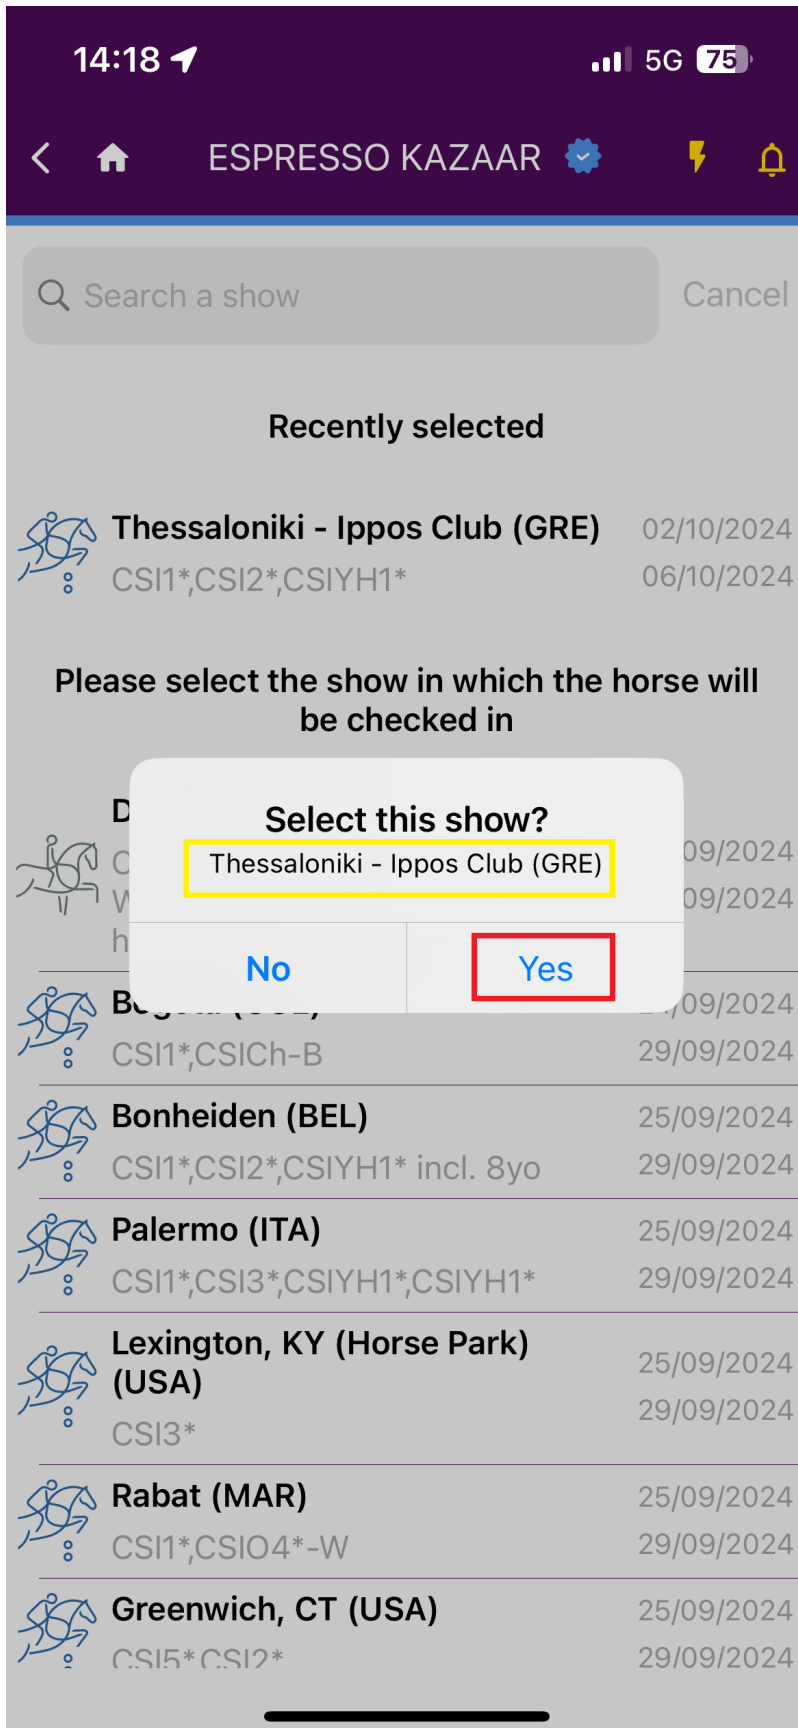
14:18

5G 75

ESPRESSO KAZAAR

Search a show

Cancel

Recently selected

Thessaloniki - Ippos Club (GRE)
CSI1*,CSI2*,CSIYH1*
02/10/2024
06/10/2024

Please select the show in which the horse will be checked in

D
C
W
h
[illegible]09/2024
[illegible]09/2024

Select this show?
Thessaloniki - Ippos Club (GRE)

No

Yes

B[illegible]
CSI1*,CSICh-B
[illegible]/09/2024
29/09/2024

Bonheiden (BEL)
CSI1*,CSI2*,CSIYH1* incl. 8yo
25/09/2024
29/09/2024

Palermo (ITA)
CSI1*,CSI3*,CSIYH1*,CSIYH1*
25/09/2024
29/09/2024

Lexington, KY (Horse Park) (USA)
CSI3*
25/09/2024
29/09/2024

Rabat (MAR)
CSI1*,CSIO4*-W
25/09/2024
29/09/2024

Greenwich, CT (USA)
CSI5*,CSI2*
25/09/2024
29/09/2024